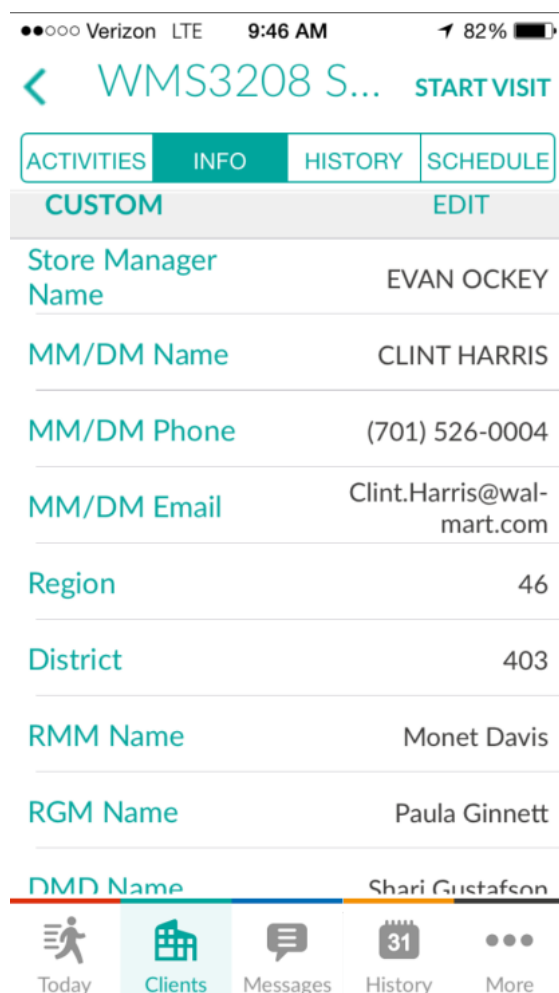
●●○○○ Verizon LTE 9:46 AM 82%

< WMS3208 S... START VISIT

ACTIVITIES | INFO | HISTORY | SCHEDULE

CUSTOM EDIT

Store Manager Name EVAN OCKEY

MM/DM Name CLINT HARRIS

MM/DM Phone (701) 526-0004

MM/DM Email Clint.Harris@walmart.com

Region 46

District 403

RMM Name Monet Davis

RGM Name Paula Ginnett

DMD Name Shari Gustafson

Today Clients Messages 31 History More